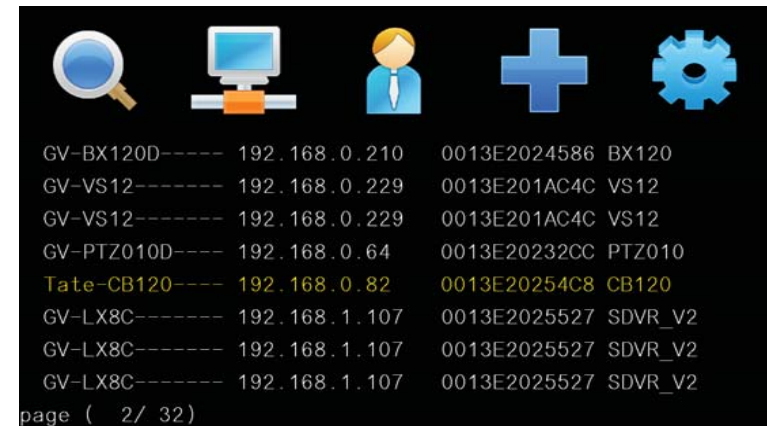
GV-BX120D----- 192.168.0.210 0013E2024586 BX120
GV-VS12------- 192.168.0.229 0013E201AC4C VS12
GV-VS12------- 192.168.0.229 0013E201AC4C VS12
GV-PTZ010D---- 192.168.0.64 0013E20232CC PTZ010
Tate-CB120---- 192.168.0.82 0013E20254C8 CB120
GV-LX8C------- 192.168.1.107 0013E2025527 SDVR_V2
GV-LX8C------- 192.168.1.107 0013E2025527 SDVR_V2
GV-LX8C------- 192.168.1.107 0013E2025527 SDVR_V2
page ( 2/ 32)